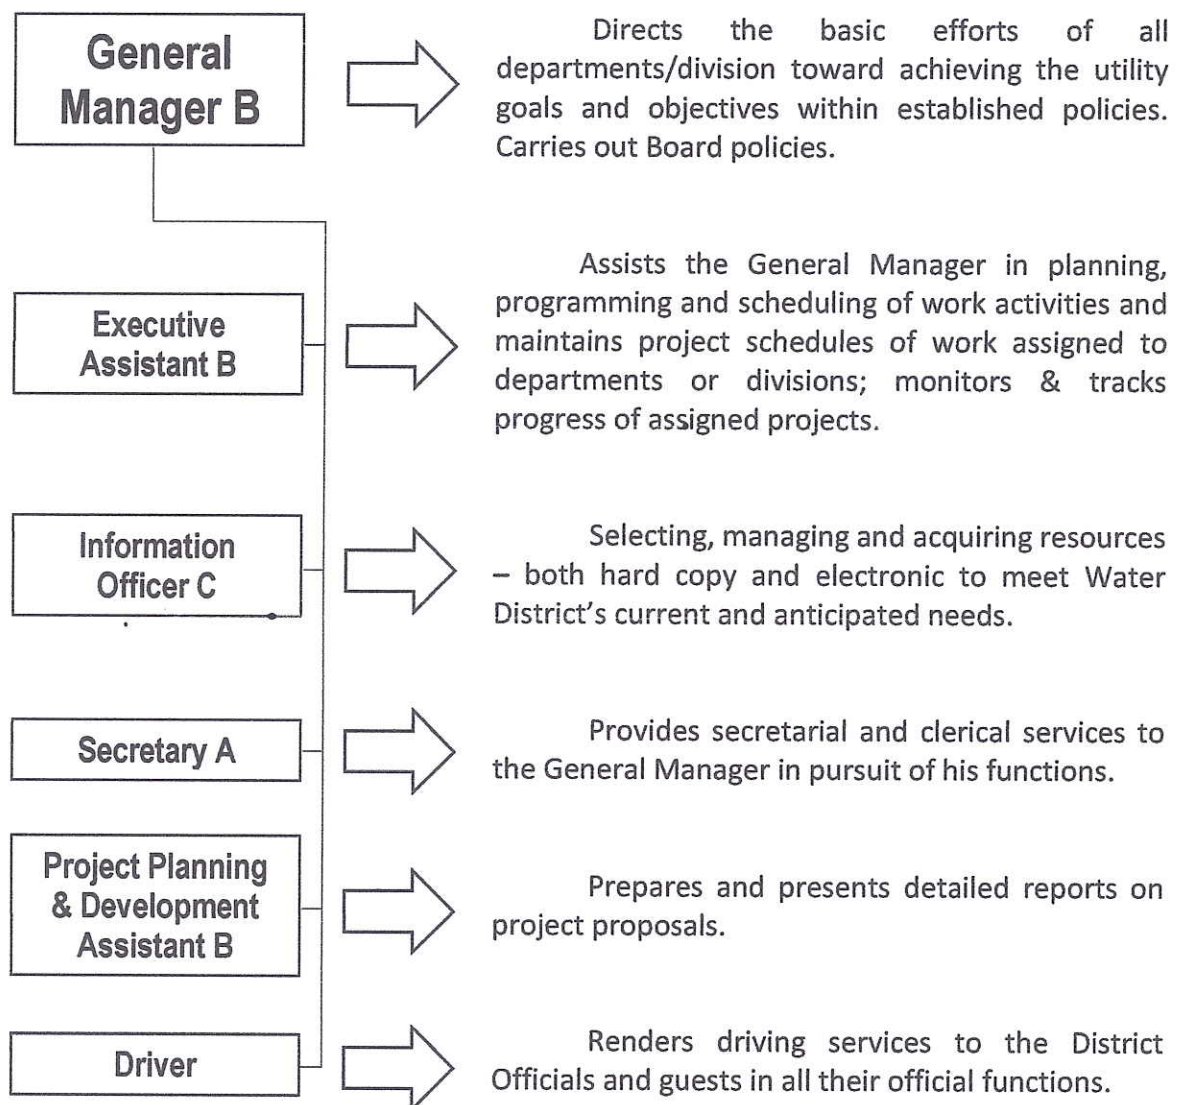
General Manager B

Directs the basic efforts of all departments/division toward achieving the utility goals and objectives within established policies. Carries out Board policies.

Executive Assistant B

Assists the General Manager in planning, programming and scheduling of work activities and maintains project schedules of work assigned to departments or divisions; monitors & tracks progress of assigned projects.

Information Officer C

Selecting, managing and acquiring resources – both hard copy and electronic to meet Water District's current and anticipated needs.

Secretary A

Provides secretarial and clerical services to the General Manager in pursuit of his functions.

Project Planning & Development Assistant B

Prepares and presents detailed reports on project proposals.

Driver

Renders driving services to the District Officials and guests in all their official functions.